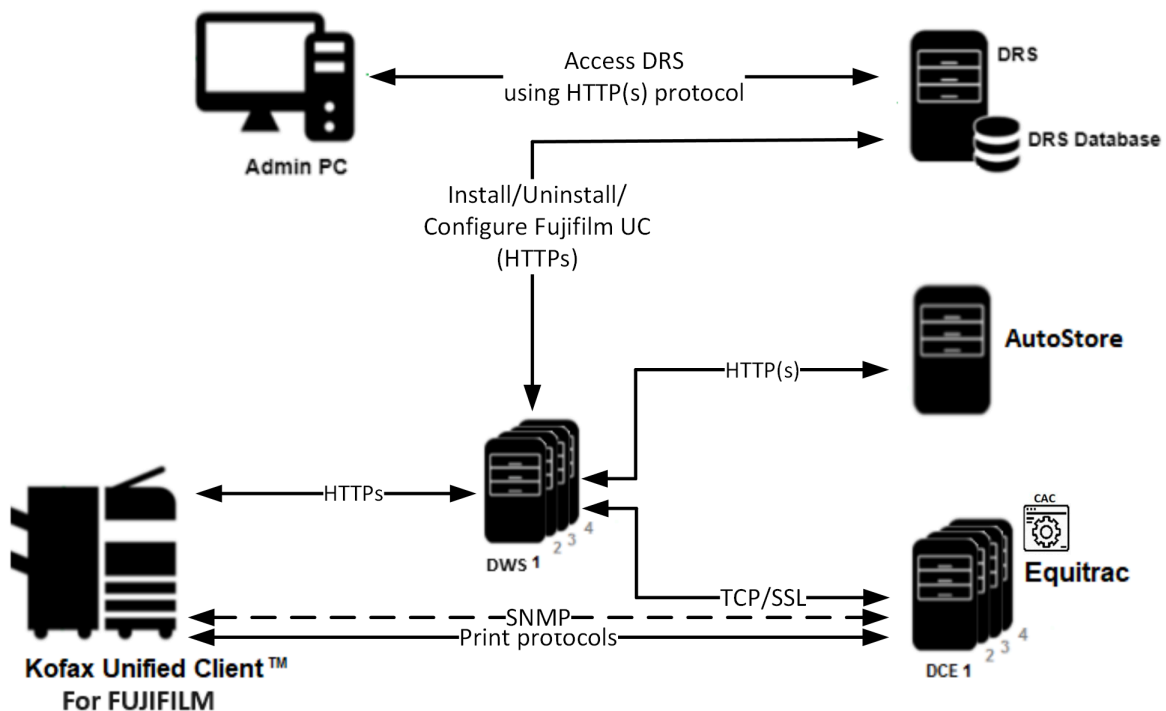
Admin PC

Access DRS using HTTP(s) protocol

DRS

DRS Database

Install/Uninstall/ Configure Fujifilm UC (HTTPs)

AutoStore

HTTP(s)

HTTPs

DWS 1 2 3 4

CAC

Equitrac

TCP/SSL

SNMP

Print protocols

DCE 1 2 3 4

Kofax Unified Client ™ For FUJIFILM